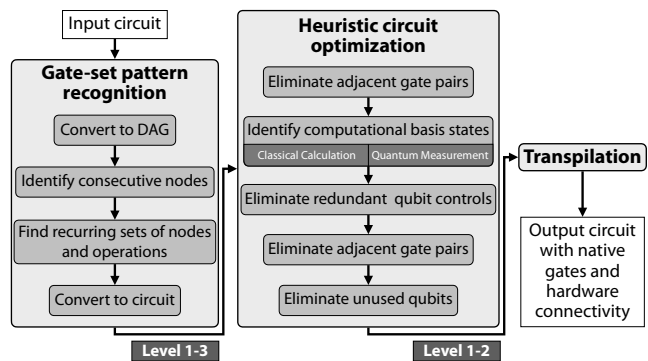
Input circuit

Gate-set pattern recognition

Convert to DAG

Identify consecutive nodes

Find recurring sets of nodes and operations

Convert to circuit

Level 1-3

Heuristic circuit optimization

Eliminate adjacent gate pairs

Identify computational basis states

Classical Calculation

Quantum Measurement

Eliminate redundant qubit controls

Eliminate adjacent gate pairs

Eliminate unused qubits

Level 1-2

Transpilation

Output circuit with native gates and hardware connectivity